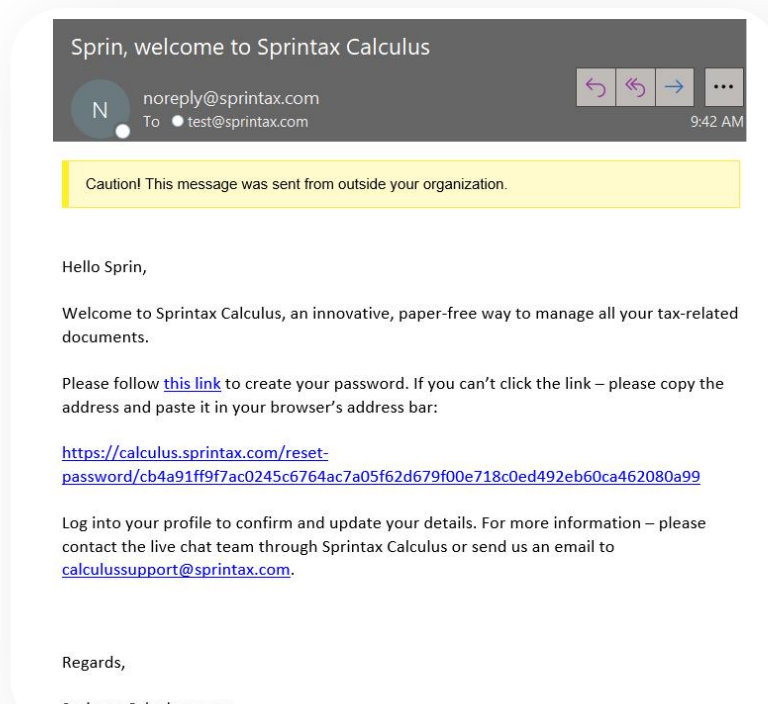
Sprin, welcome to Sprintax Calculus

N

noreply@sprintax.com
To test@sprintax.com

...

9:42 AM

Caution! This message was sent from outside your organization.

Hello Sprin,

Welcome to Sprintax Calculus, an innovative, paper-free way to manage all your tax-related documents.

Please follow this link to create your password. If you can't click the link – please copy the address and paste it in your browser's address bar:

https://calculus.sprintax.com/reset-password/cb4a91ff9f7ac0245c6764ac7a05f62d679f00e718c0ed492eb60ca462080a99

Log into your profile to confirm and update your details. For more information – please contact the live chat team through Sprintax Calculus or send us an email to calculussupport@sprintax.com.

Regards,

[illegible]